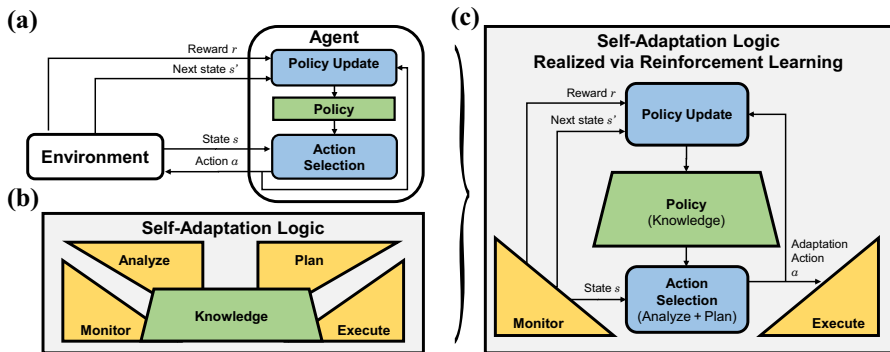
(a)

Agent

Reward $r$

Next state $s'$

Policy Update

Policy

State $s$

Action $a$

Environment

Action Selection

(b)

Self-Adaptation Logic

Analyze

Plan

Knowledge

Monitor

Execute

(c)

Self-Adaptation Logic Realized via Reinforcement Learning

Reward $r$

Next state $s'$

Policy Update

Policy (Knowledge)

Adaptation Action $a$

State $s$

Action Selection (Analyze + Plan)

Monitor

Execute